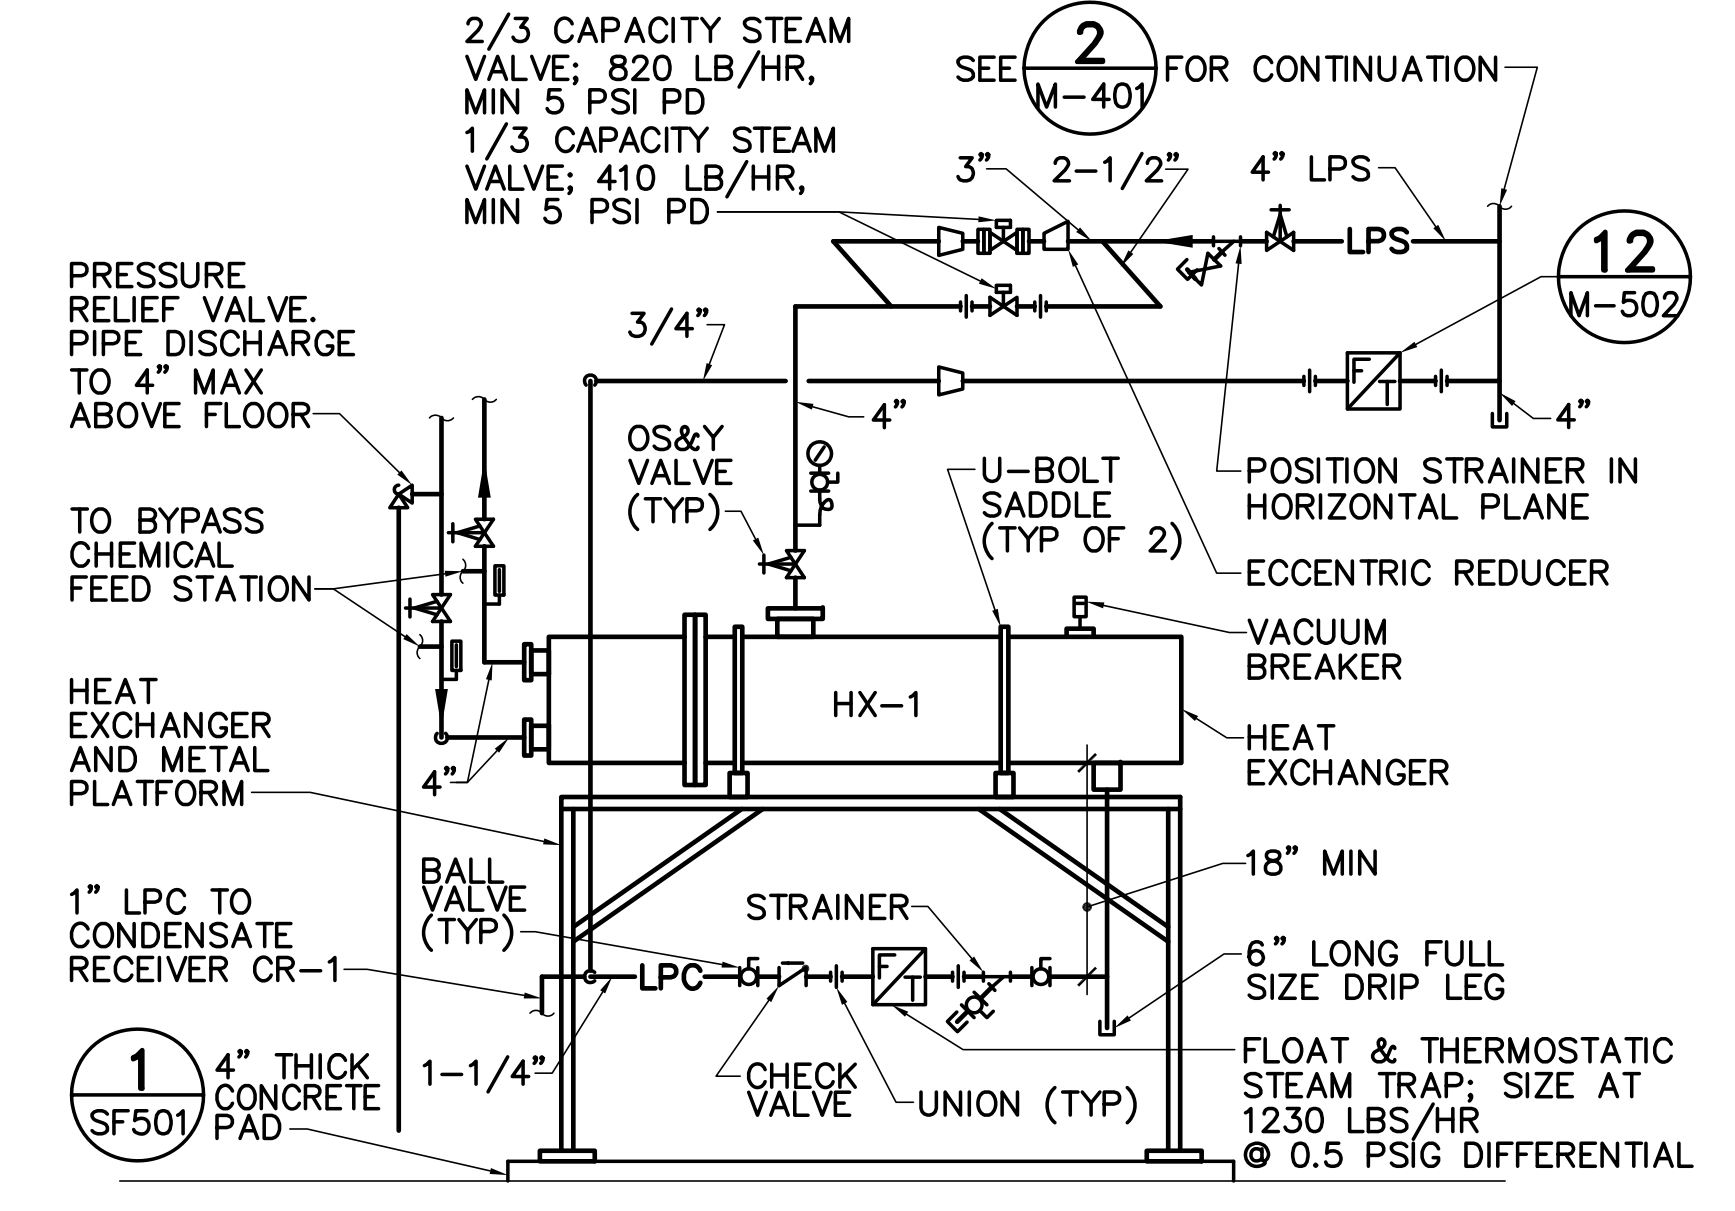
2/3 CAPACITY STEAM VALVE; 820 LB/HR, MIN 5 PSI PD
1/3 CAPACITY STEAM VALVE; 410 LB/HR, MIN 5 PSI PD

SEE 2 M-401 FOR CONTINUATION

3”
2-1/2”
4” LPS
LPS
12 M-502

PRESSURE RELIEF VALVE. PIPE DISCHARGE TO 4” MAX ABOVE FLOOR

3/4”
4”
4”

OS&Y VALVE (TYP)

U-BOLT SADDLE (TYP OF 2)

POSITION STRAINER IN HORIZONTAL PLANE

ECCENTRIC REDUCER

TO BYPASS CHEMICAL FEED STATION

VACUUM BREAKER

HEAT EXCHANGER AND METAL PLATFORM

HX-1

HEAT EXCHANGER

4”

18” MIN

BALL VALVE (TYP)

STRAINER

1” LPC TO CONDENSATE RECEIVER CR-1

LPC

F T

F T

6” LONG FULL SIZE DRIP LEG

1 SF501
4” THICK CONCRETE PAD

1-1/4”

CHECK VALVE

UNION (TYP)

FLOAT & THERMOSTATIC STEAM TRAP; SIZE AT 1230 LBS/HR @ 0.5 PSIG DIFFERENTIAL